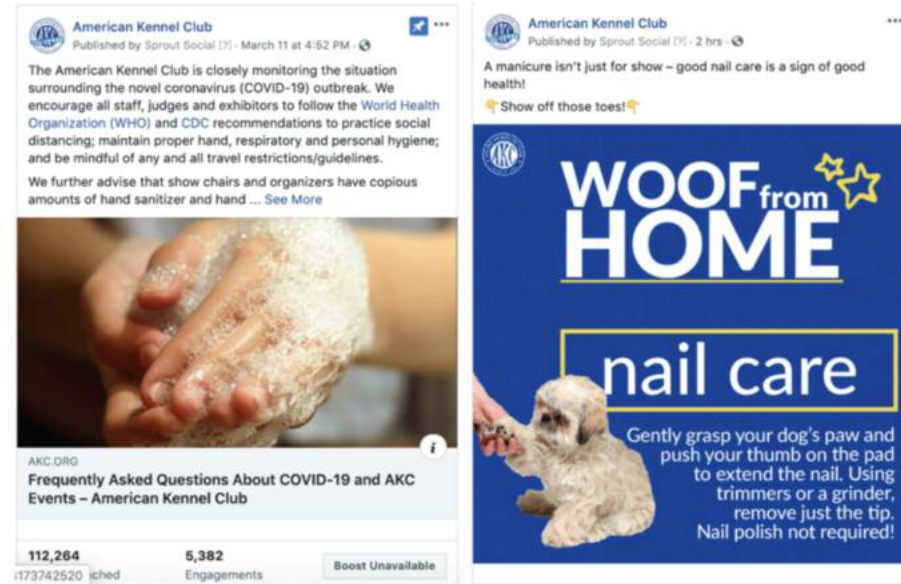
American Kennel Club
Published by Sprout Social [?] · March 11 at 4:52 PM ·

The American Kennel Club is closely monitoring the situation surrounding the novel coronavirus (COVID-19) outbreak. We encourage all staff, judges and exhibitors to follow the World Health Organization (WHO) and CDC recommendations to practice social distancing; maintain proper hand, respiratory and personal hygiene; and be mindful of any and all travel restrictions/guidelines.

We further advise that show chairs and organizers have copious amounts of hand sanitizer and hand ... See More

i

AKC.ORG
Frequently Asked Questions About COVID-19 and AKC Events – American Kennel Club

112,264
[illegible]ched

5,382
Engagements

Boost Unavailable

i173742520

American Kennel Club
Published by Sprout Social [?] · 2 hrs ·

A manicure isn't just for show – good nail care is a sign of good health!

👇Show off those toes!👇

AKC

WOOF from HOME

nail care

Gently grasp your dog's paw and push your thumb on the pad to extend the nail. Using trimmers or a grinder, remove just the tip. Nail polish not required!